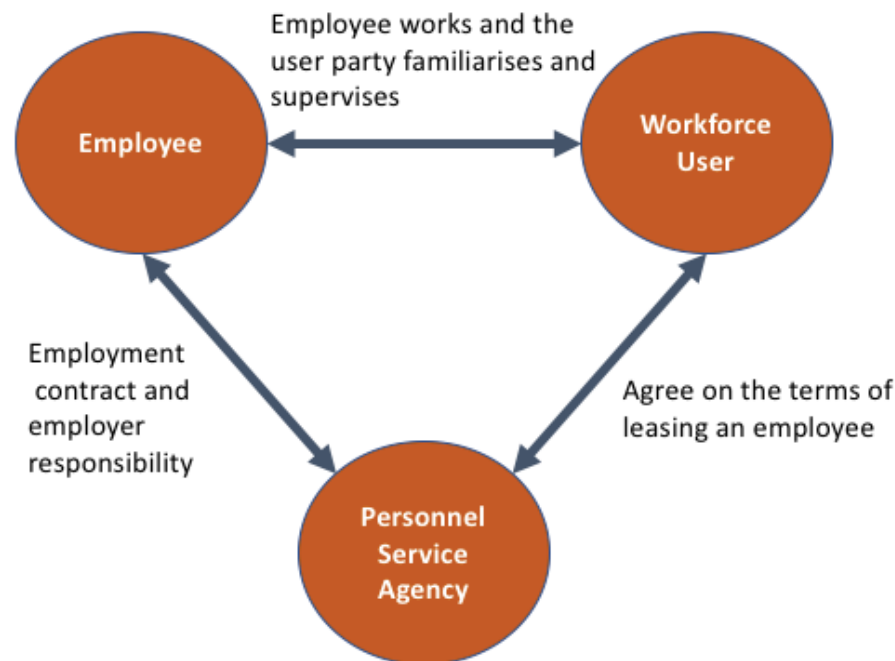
Employee works and the user party familiarises and supervises

Employee

Workforce User

Employment contract and employer responsibility

Agree on the terms of leasing an employee

Personnel Service Agency